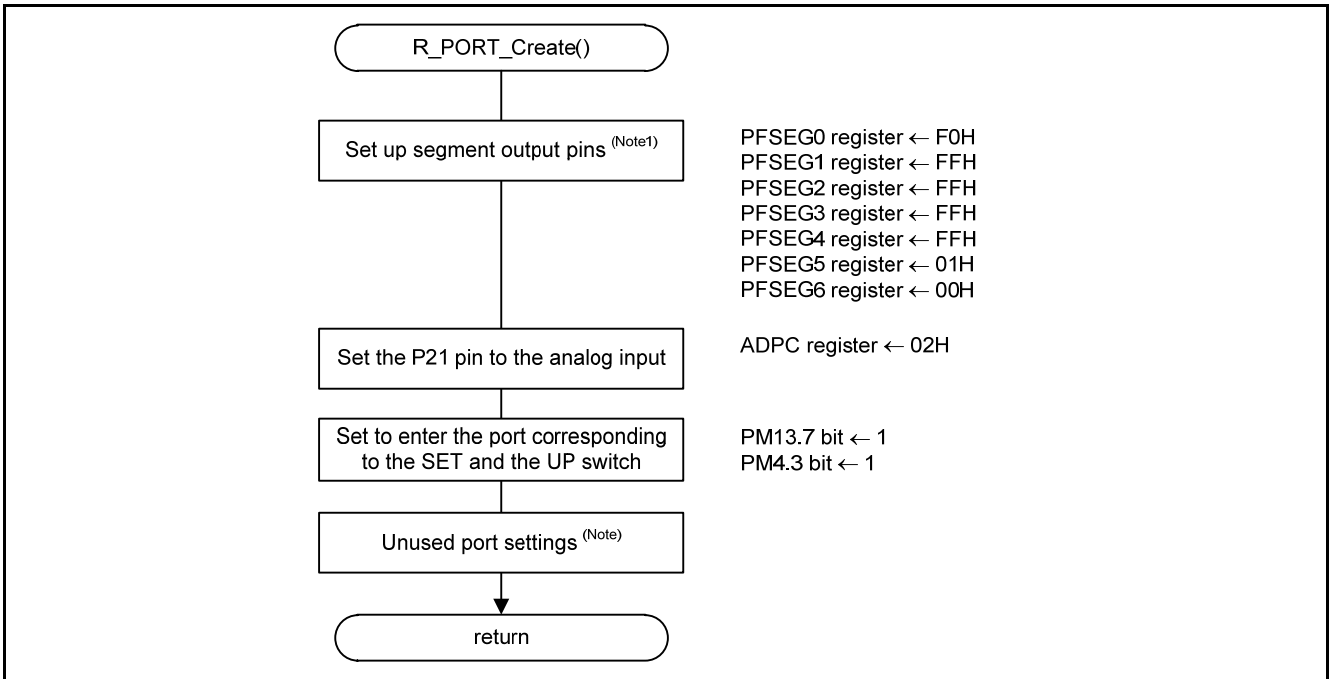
R_PORT_Create()

Set up segment output pins $^{(Note1)}$

PFSEG0 register ← F0H
PFSEG1 register ← FFH
PFSEG2 register ← FFH
PFSEG3 register ← FFH
PFSEG4 register ← FFH
PFSEG5 register ← 01H
PFSEG6 register ← 00H

Set the P21 pin to the analog input

ADPC register ← 02H

Set to enter the port corresponding to the SET and the UP switch

PM13.7 bit ← 1
PM4.3 bit ← 1

Unused port settings $^{(Note)}$

return